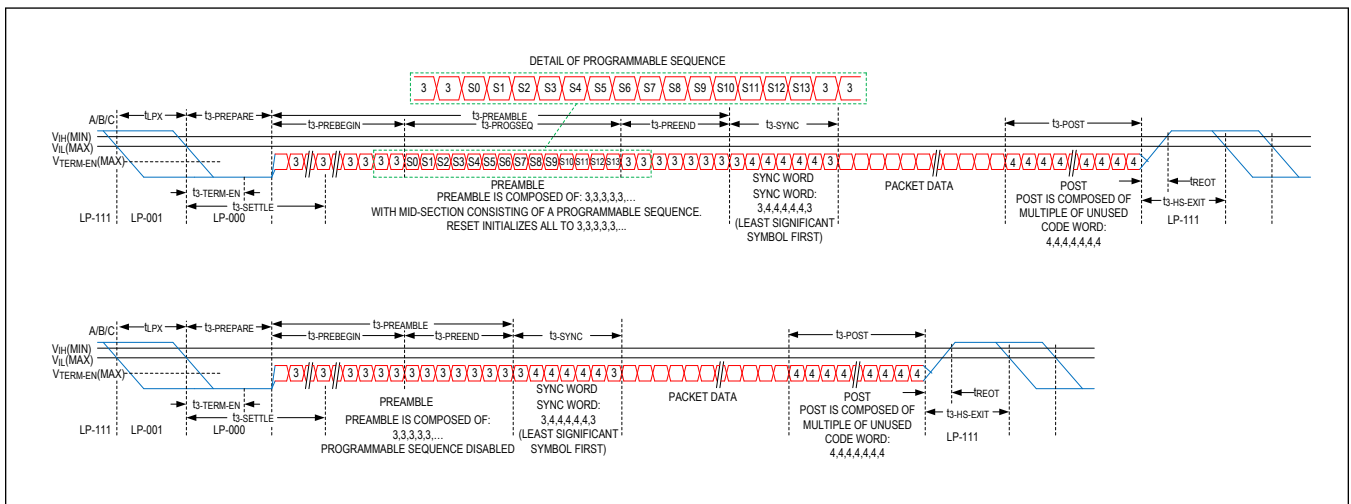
DETAIL OF PROGRAMMABLE SEQUENCE

3 3 S0 S1 S2 S3 S4 S5 S6 S7 S8 S9 S10 S11 S12 S13 3 3

A/B/C $t_{LPX}$ $t_{3\text{-PREPARE}}$ $t_{3\text{-PREAMBLE}}$ $t_{3\text{-PREBEGIN}}$ $t_{3\text{-PROGSEQ}}$ $t_{3\text{-PREEND}}$ $t_{3\text{-SYNC}}$ $t_{3\text{-POST}}$

$V_{IH}$(MIN)
$V_{IL}$(MAX)
$V_{TERM\text{-}EN}$(MAX)

3 3 3 3 3 3 S0 S1 S2 S3 S4 S5 S6 S7 S8 S9 S10 S11 S12 S13 3 3 3 3 3 3 3 3 4 4 4 4 4 4 3 4 4 4 4 4 4 4 4

$t_{3\text{-TERM-EN}}$
$t_{3\text{-SETTLE}}$
$t_{REOT}$
$t_{3\text{-HS-EXIT}}$

LP-111 LP-001 LP-000

PREAMBLE
PREAMBLE IS COMPOSED OF: 3,3,3,3,...
WITH MID-SECTION CONSISTING OF A PROGRAMMABLE SEQUENCE.
RESET INITIALIZES ALL TO 3,3,3,3,3,...

SYNC WORD
SYNC WORD:
3,4,4,4,4,4,3
(LEAST SIGNIFICANT SYMBOL FIRST)

PACKET DATA

POST
POST IS COMPOSED OF MULTIPLE OF UNUSED CODE WORD:
4,4,4,4,4,4,4

LP-111

A/B/C $t_{LPX}$ $t_{3\text{-PREPARE}}$ $t_{3\text{-PREAMBLE}}$ $t_{3\text{-PREBEGIN}}$ $t_{3\text{-PREEND}}$ $t_{3\text{-SYNC}}$ $t_{3\text{-POST}}$

$V_{IH}$(MIN)
$V_{IL}$(MAX)
$V_{TERM\text{-}EN}$(MAX)

3 3 3 3 3 3 3 3 3 3 3 3 3 3 4 4 4 4 4 3 4 4 4 4 4 4 4 4

$t_{3\text{-TERM-EN}}$
$t_{3\text{-SETTLE}}$
$t_{REOT}$
$t_{3\text{-HS-EXIT}}$

LP-111 LP-001 LP-000

PREAMBLE
PREAMBLE IS COMPOSED OF:
3,3,3,3,...
PROGRAMMABLE SEQUENCE DISABLED

SYNC WORD
SYNC WORD:
3,4,4,4,4,4,3
(LEAST SIGNIFICANT SYMBOL FIRST)

PACKET DATA

POST
POST IS COMPOSED OF MULTIPLE OF UNUSED CODE WORD:
4,4,4,4,4,4,4

LP-111